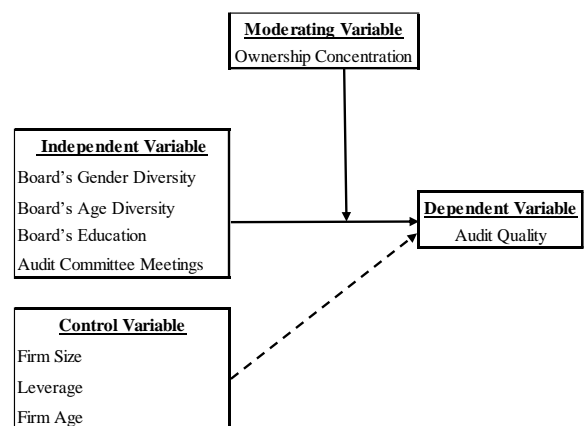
Moderating Variable
Ownership Concentration

Independent Variable
Board's Gender Diversity
Board's Age Diversity
Board's Education
Audit Committee Meetings

Dependent Variable
Audit Quality

Control Variable
Firm Size
Leverage
Firm Age